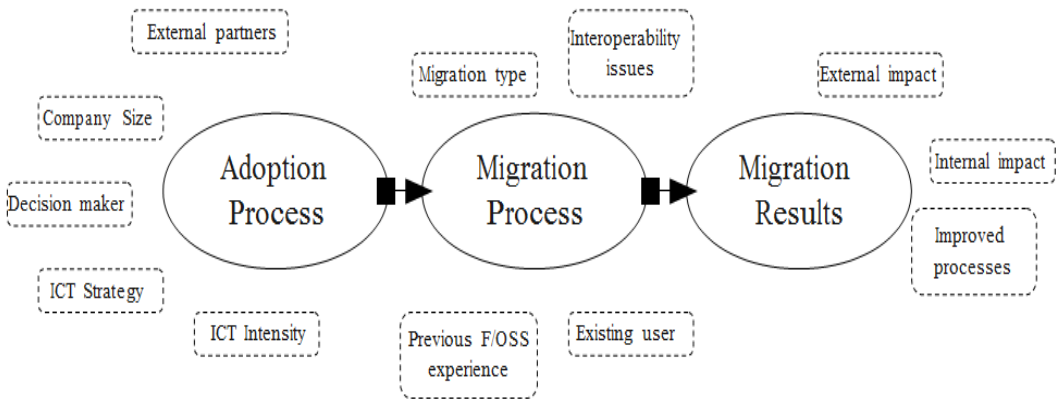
External partners

Company Size

Decision maker

ICT Strategy

ICT Intensity

Adoption Process

Migration type

Interoperability issues

Migration Process

Previous F/OSS experience

Existing user

External impact

Internal impact

Migration Results

Improved processes